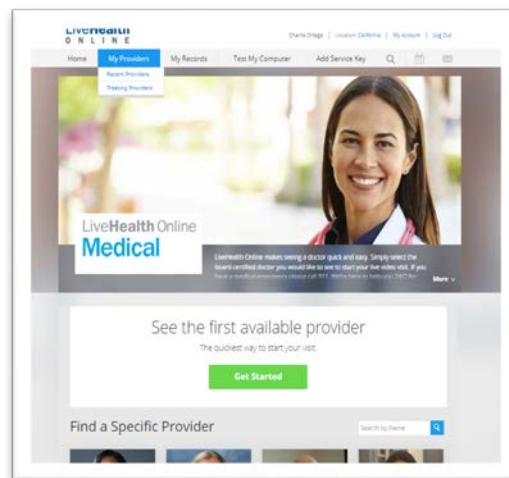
LiveHealth ONLINE

Charlie Ortega | Location California | My Account | Log Out

Home My Providers My Records Test My Computer Add Service Key

Recent Providers
Treating Providers

LiveHealth Online
Medical

LiveHealth Online makes seeing a doctor quick and easy. Simply select the board certified doctor you would like to see to start your live video visit. If you have a medical emergency please call 911. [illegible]

More

See the first available provider

The quickest way to start your visit.

Get Started

Find a Specific Provider

Search by Name